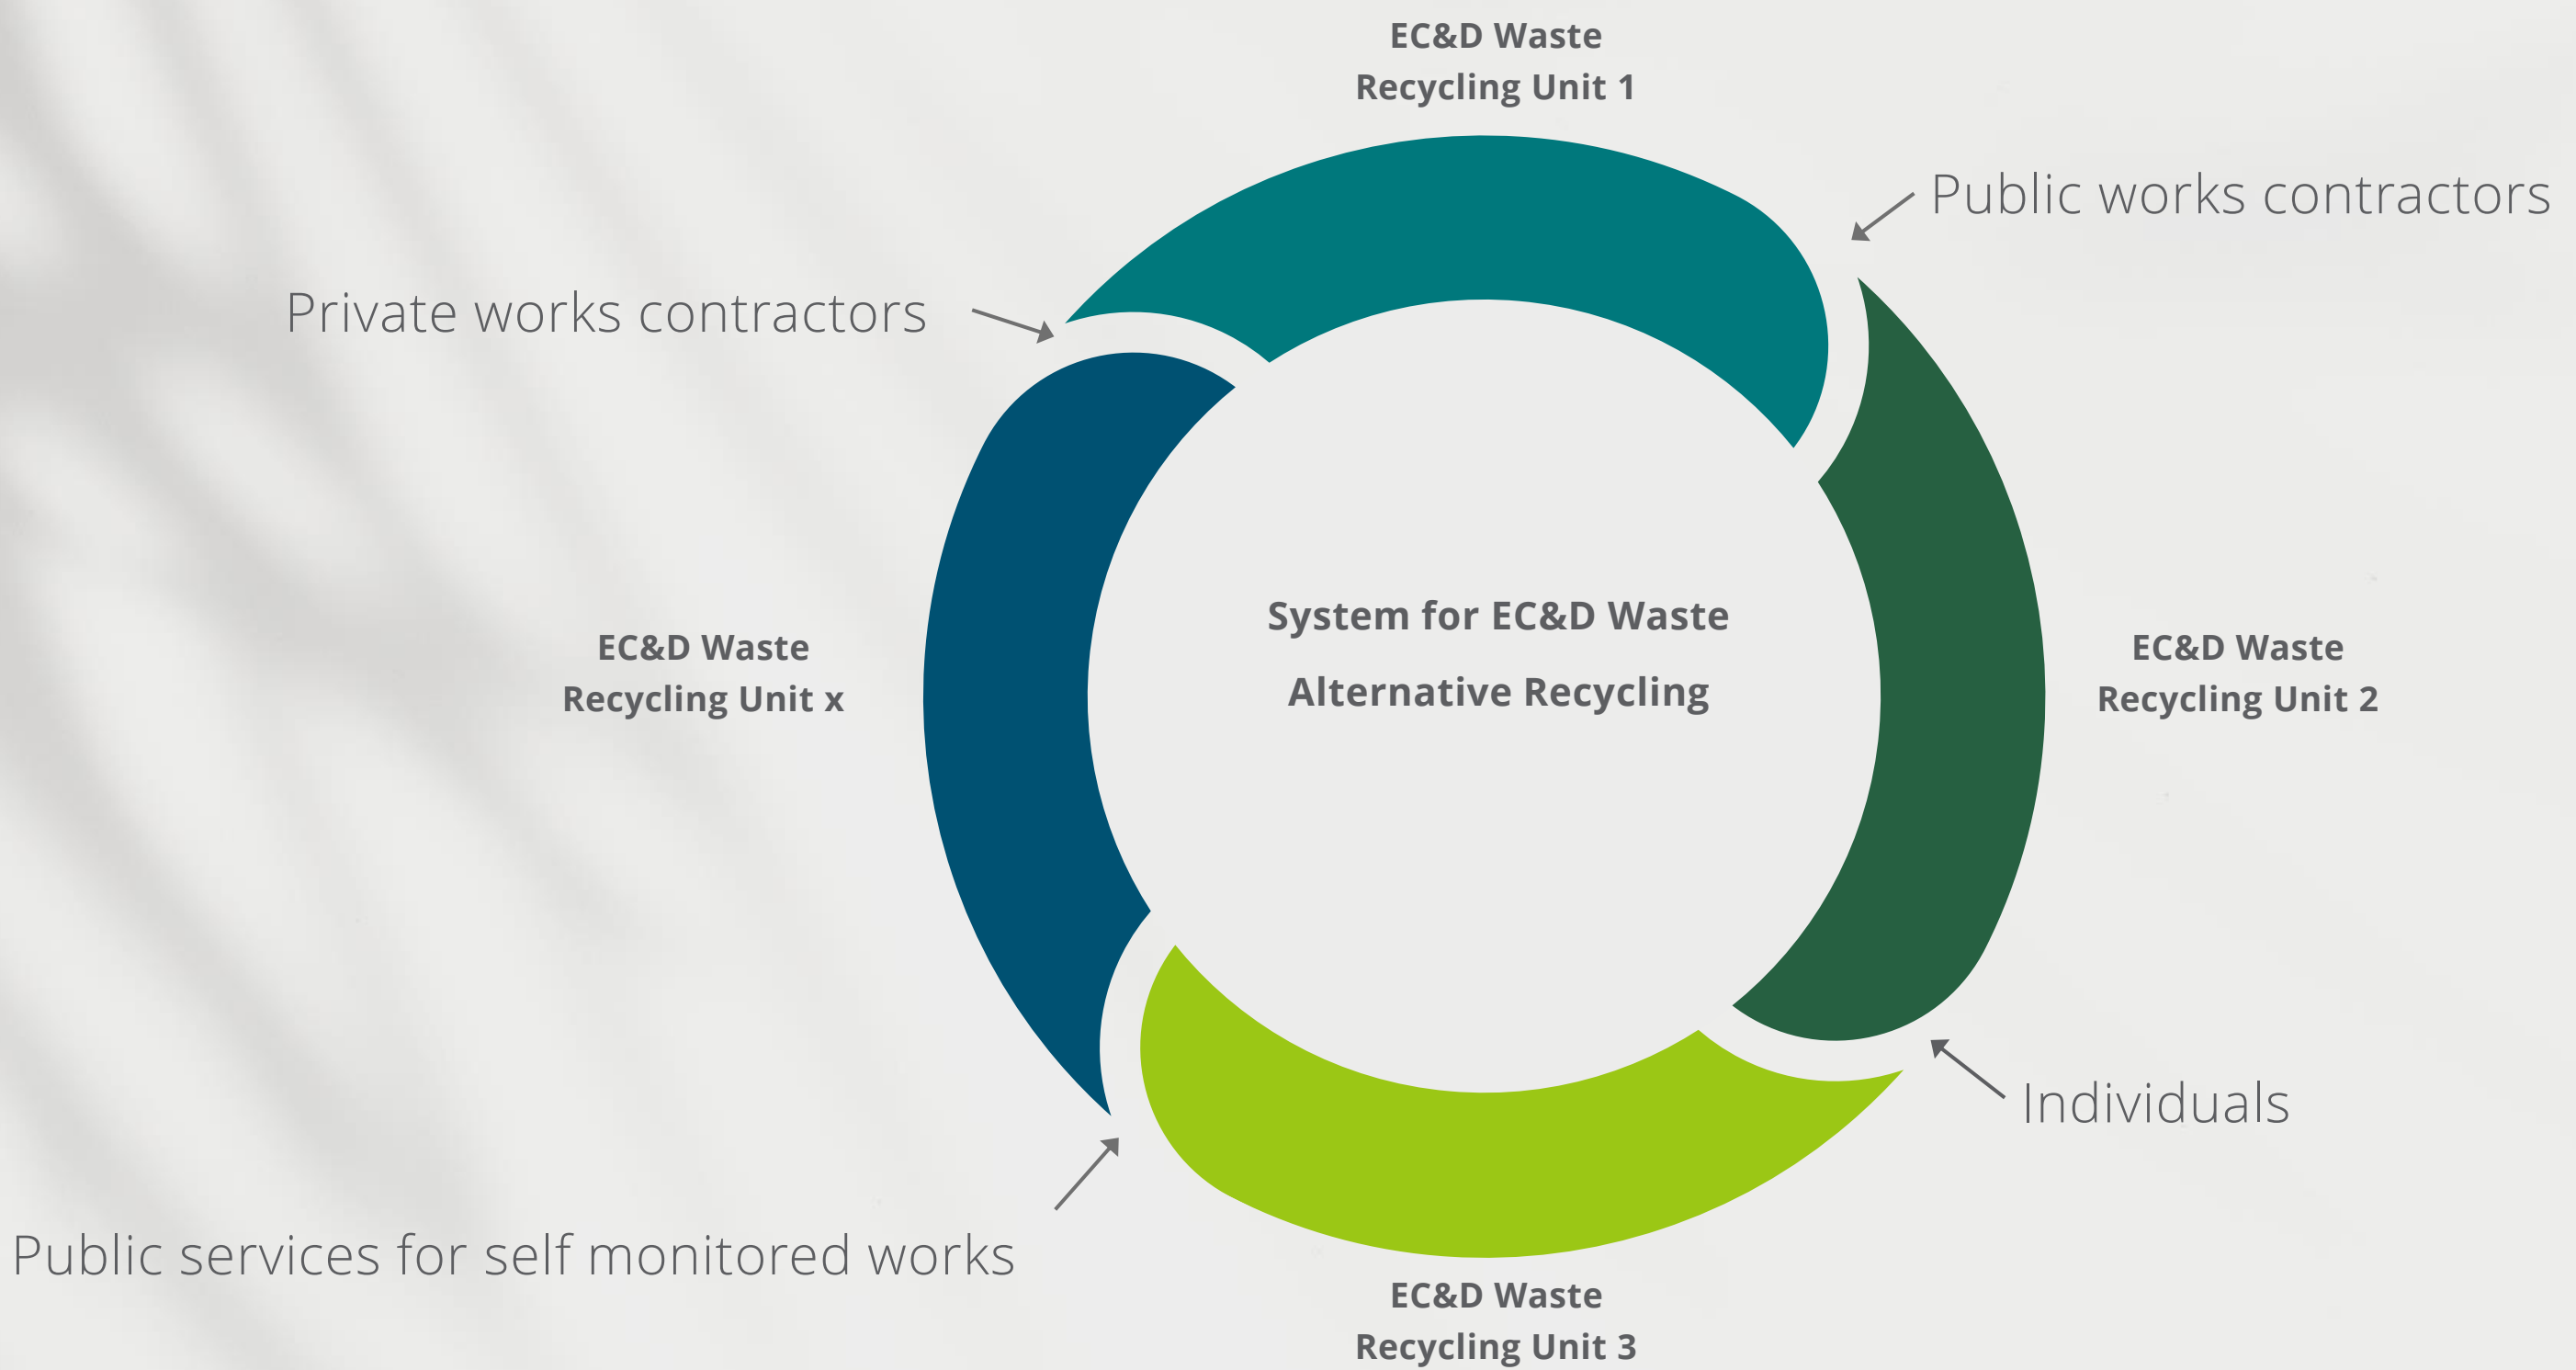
EC&D Waste
Recycling Unit 1

Public works contractors

Private works contractors

EC&D Waste
Recycling Unit x

System for EC&D Waste
Alternative Recycling

EC&D Waste
Recycling Unit 2

Individuals

Public services for self monitored works

EC&D Waste
Recycling Unit 3